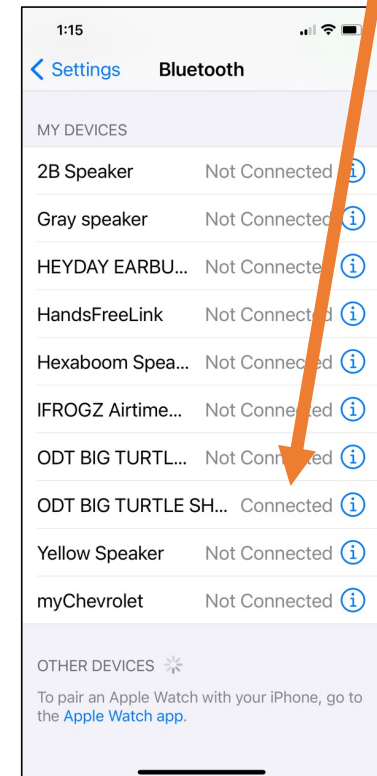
1:15

< Settings Bluetooth

MY DEVICES

2B Speaker Not Connected ⓘ

Gray speaker Not Connected ⓘ

HEYDAY EARBU... Not Connected ⓘ

HandsFreeLink Not Connected ⓘ

Hexaboom Spea... Not Connected ⓘ

IFROGZ Airtime... Not Connected ⓘ

ODT BIG TURTL... Not Connected ⓘ

ODT BIG TURTLE SH... Connected ⓘ

Yellow Speaker Not Connected ⓘ

myChevrolet Not Connected ⓘ

OTHER DEVICES

To pair an Apple Watch with your iPhone, go to the Apple Watch app.